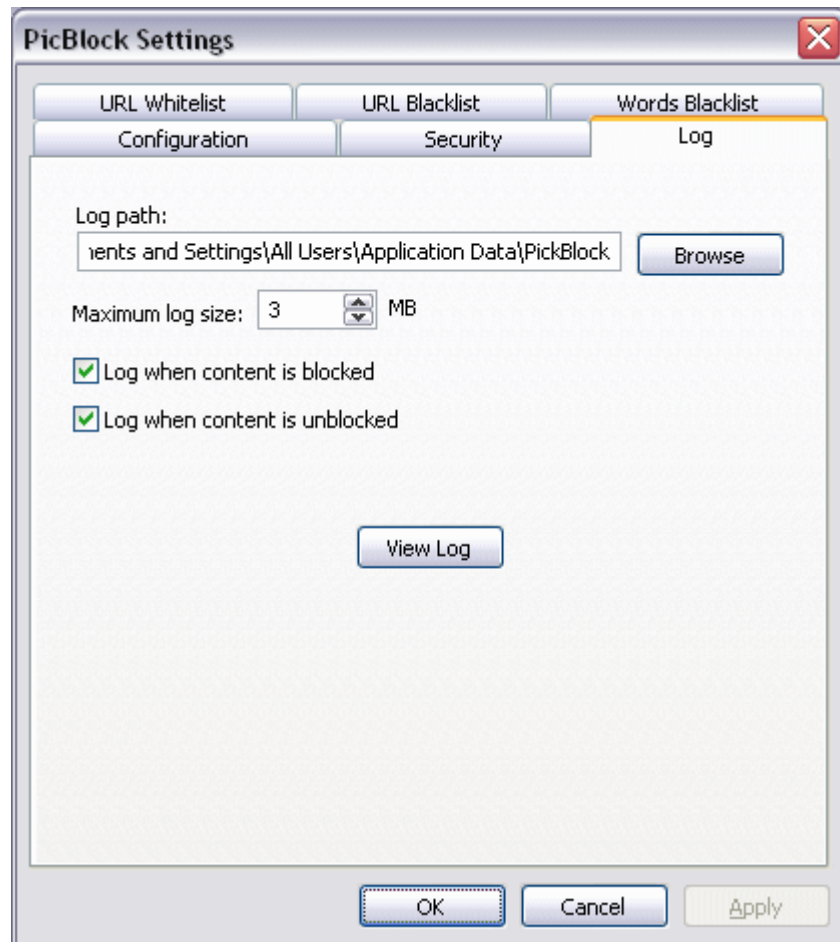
PicBlock Settings

URL Whitelist
URL Blacklist
Words Blacklist
Configuration
Security
Log

Log path:
ıents and Settings\All Users\Application Data\PickBlock
Browse

Maximum log size: 3 MB

Log when content is blocked

Log when content is unblocked

View Log

OK
Cancel
Apply